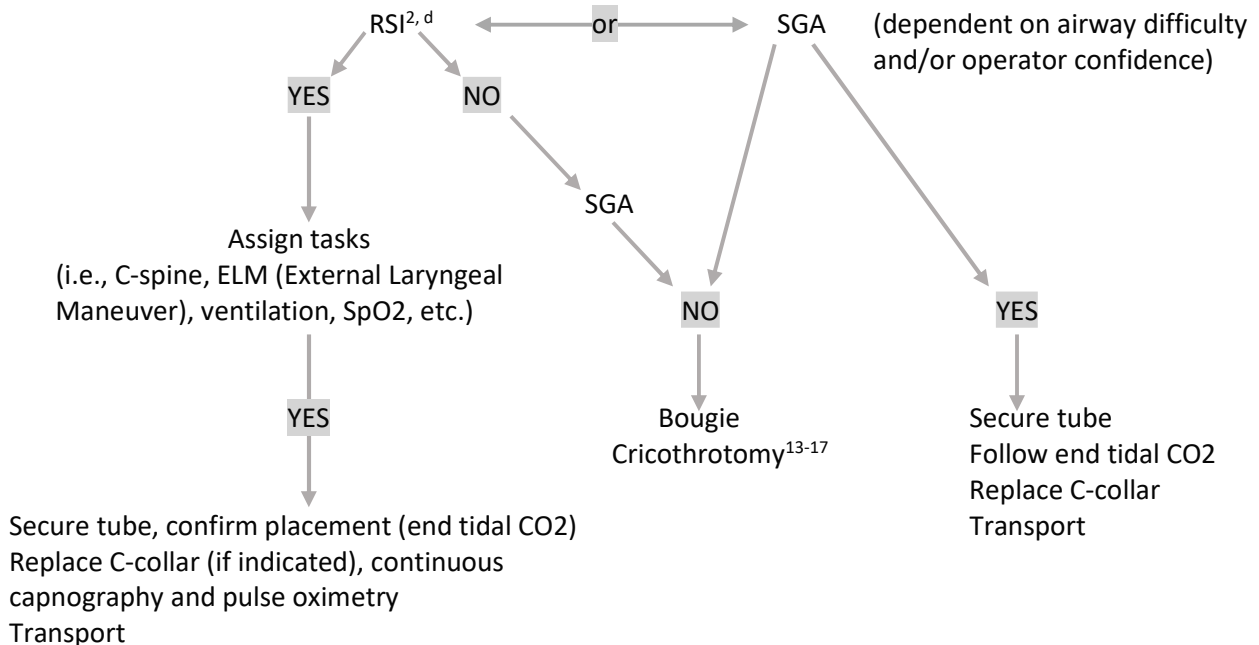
RSI$^{2, d}$ or SGA (dependent on airway difficulty and/or operator confidence)

YES

NO

SGA

Assign tasks
(i.e., C-spine, ELM (External Laryngeal Maneuver), ventilation, SpO2, etc.)

NO

YES

YES

Bougie
Cricothrotomy$^{13-17}$

Secure tube
Follow end tidal CO2
Replace C-collar
Transport

Secure tube, confirm placement (end tidal CO2)
Replace C-collar (if indicated), continuous capnography and pulse oximetry
Transport